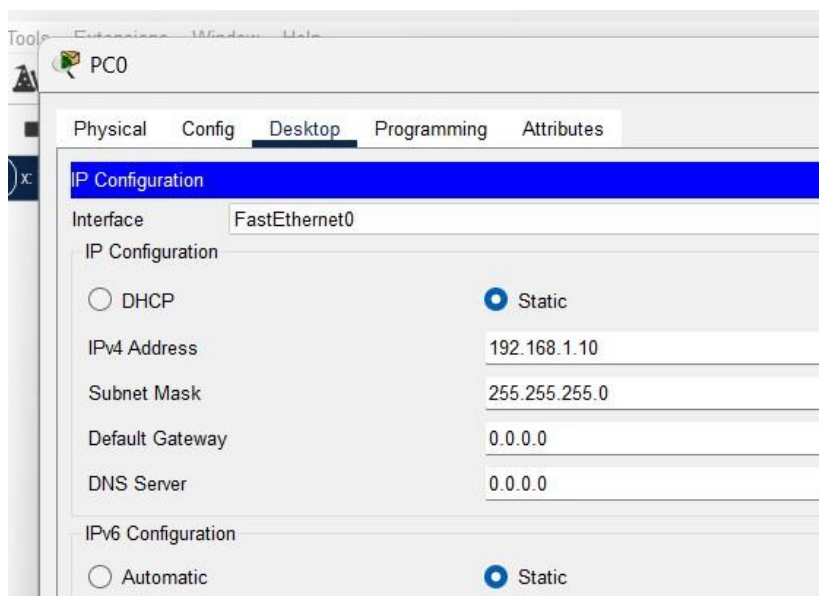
Tools Extensions Window Help

PC0

Physical Config Desktop Programming Attributes

IP Configuration

Interface FastEthernet0

IP Configuration

DHCP

Static

IPv4 Address 192.168.1.10

Subnet Mask 255.255.255.0

Default Gateway 0.0.0.0

DNS Server 0.0.0.0

IPv6 Configuration

Automatic

Static